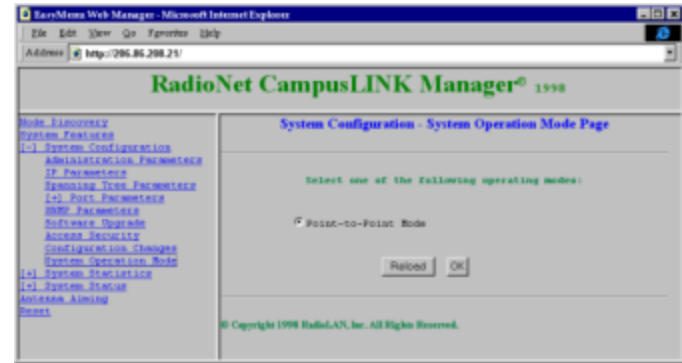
EasyMenu Web Manager - Microsoft Internet Explorer

File Edit View Go Favorites Help

Address http://206.86.208.21/

RadioNet CampusLINK Manager© 1998

Node Discovery
System Features
[-] System Configuration
Administration Parameters
IP Parameters
Spanning Tree Parameters
[+] Port Parameters
SNMP Parameters
Software Upgrade
Access Security
Configuration Changes
System Operation Mode
[+] System Statistics
[+] System Status
Antenna Aiming
Reset

System Configuration - System Operation Mode Page

Select one of the following operating modes:

Point-to-Point Mode

Reload OK

© Copyright 1998 RadioLAN, Inc. All Rights Reserved.